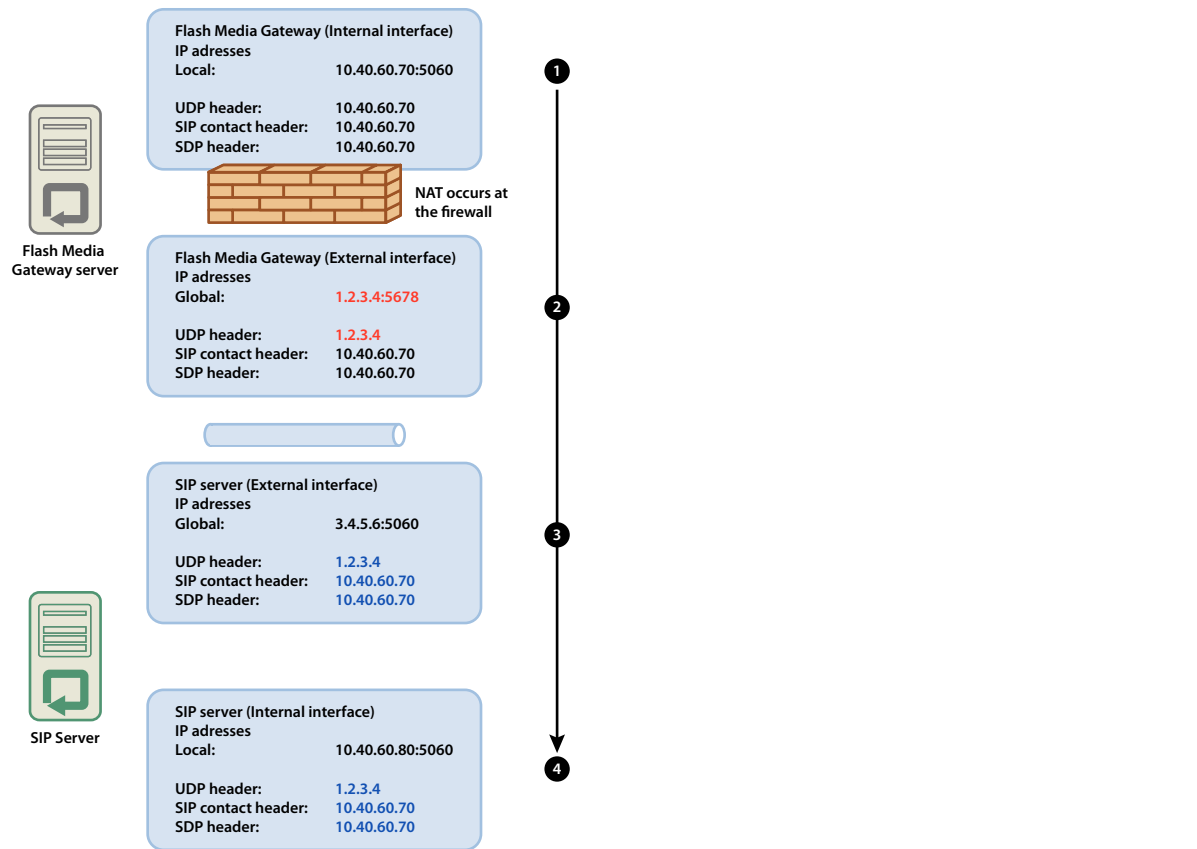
Flash Media Gateway (Internal interface)
IP adresses
Local: 10.40.60.70:5060

UDP header: 10.40.60.70
SIP contact header: 10.40.60.70
SDP header: 10.40.60.70

1

NAT occurs at the firewall

Flash Media Gateway server

Flash Media Gateway (External interface)
IP adresses
Global: 1.2.3.4:5678

UDP header: 1.2.3.4
SIP contact header: 10.40.60.70
SDP header: 10.40.60.70

2

SIP server (External interface)
IP adresses
Global: 3.4.5.6:5060

UDP header: 1.2.3.4
SIP contact header: 10.40.60.70
SDP header: 10.40.60.70

3

SIP Server

SIP server (Internal interface)
IP adresses
Local: 10.40.60.80:5060

UDP header: 1.2.3.4
SIP contact header: 10.40.60.70
SDP header: 10.40.60.70

4